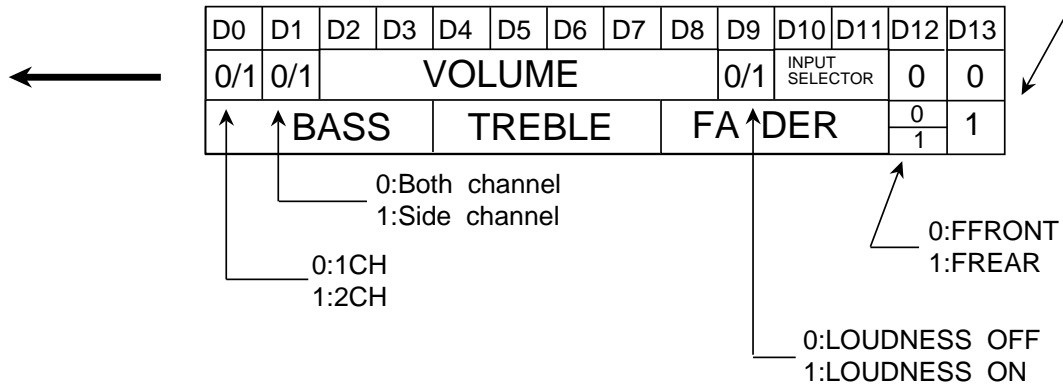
| D0 | D1 | D2 | D3 | D4 | D5 | D6 | D7 | D8 | D9 | D10 | D11 | D12 | D13 |
|---|---|---|---|---|---|---|---|---|---|---|---|---|---|
| 0/1 | 0/1 | VOLUME | | | | | | | 0/1 | INPUT SELECTOR | | 0 | 0 |
| | BASS | | | TREBLE | | | FADER | | | | | 0 / 1 | 1 |

0:Both channel
1:Side channel

0:1CH
1:2CH

0:FFRONT
1:FREAR

0:LOUDNESS OFF
1:LOUDNESS ON